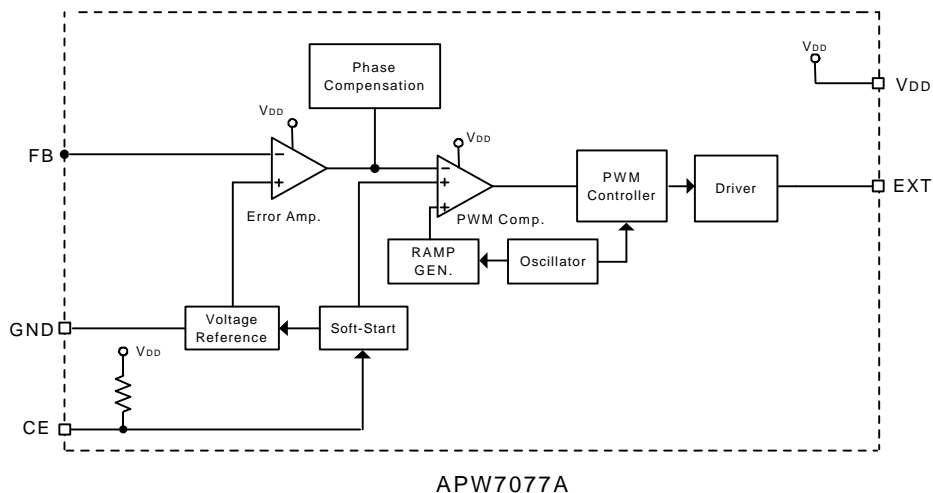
$V_{DD}$

$V_{DD}$

Phase Compensation

$V_{DD}$

$V_{DD}$

FB

−

+

Error Amp.

−

+

PWM Comp.

PWM Controller

Driver

EXT

RAMP GEN.

Oscillator

GND

Voltage Reference

Soft-Start

$V_{DD}$

CE

APW7077A